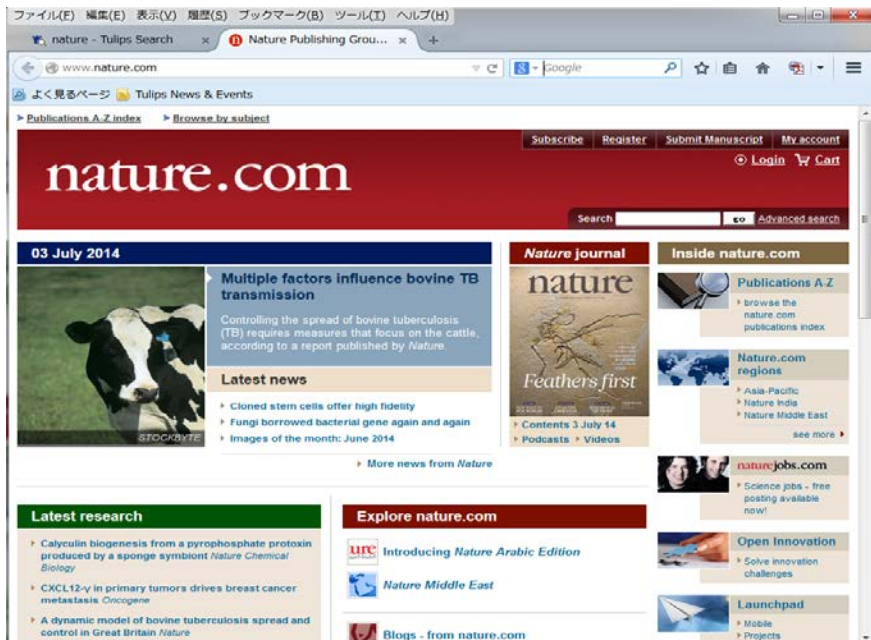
ファイル(F) 編集(E) 表示(V) 履歴(S) ブックマーク(B) ツール(T) ヘルプ(H)

nature - Tulips Search × Nature Publishing Grou... × +

www.nature.com Google

よく見るページ Tulips News & Events

Publications A-Z index Browse by subject

Subscribe Register Submit Manuscript My account

nature.com

Login Cart

Search GO Advanced search

03 July 2014

Multiple factors influence bovine TB transmission

Controlling the spread of bovine tuberculosis (TB) requires measures that focus on the cattle, according to a report published by Nature.

STOCKBYTE

Latest news

Cloned stem cells offer high fidelity

Fungi borrowed bacterial gene again and again

Images of the month: June 2014

More news from Nature

Nature journal

nature

Feathers first

Contents 3 July 14

Podcasts Videos

Inside nature.com

Publications A-Z

browse the nature.com publications index

Nature.com regions

Asia-Pacific

Nature India

Nature Middle East

see more

naturejobs.com

Science jobs - free posting available now!

Open Innovation

Solve innovation challenges

Launchpad

Mobile

Projects

Latest research

Calyculin biogenesis from a pyrophosphate protoxin produced by a sponge symbiont Nature Chemical Biology

CXCL12-γ in primary tumors drives breast cancer metastasis Oncogene

A dynamic model of bovine tuberculosis spread and control in Great Britain Nature

Explore nature.com

Introducing Nature Arabic Edition

Nature Middle East

Blogs - from nature.com